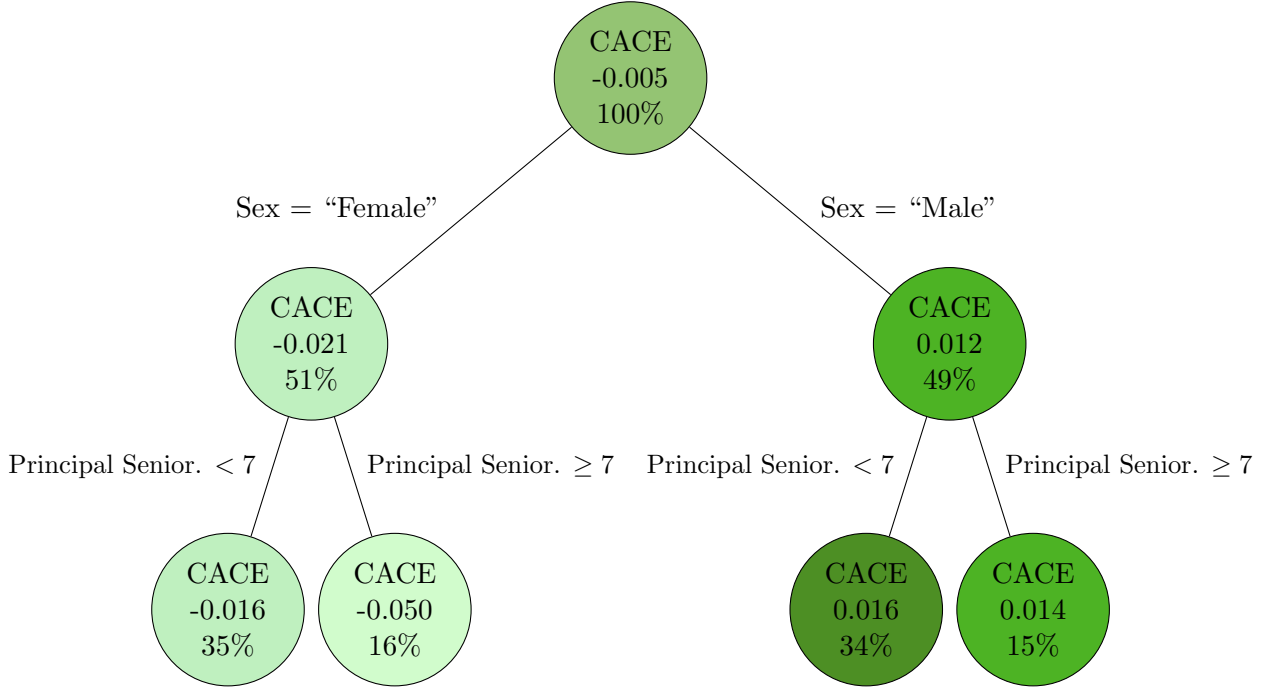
CACE
-0.005
100%

Sex = “Female”

Sex = “Male”

CACE
-0.021
51%

CACE
0.012
49%

Principal Senior. $< 7$

Principal Senior. $\geq 7$

Principal Senior. $< 7$

Principal Senior. $\geq 7$

CACE
-0.016
35%

CACE
-0.050
16%

CACE
0.016
34%

CACE
0.014
15%